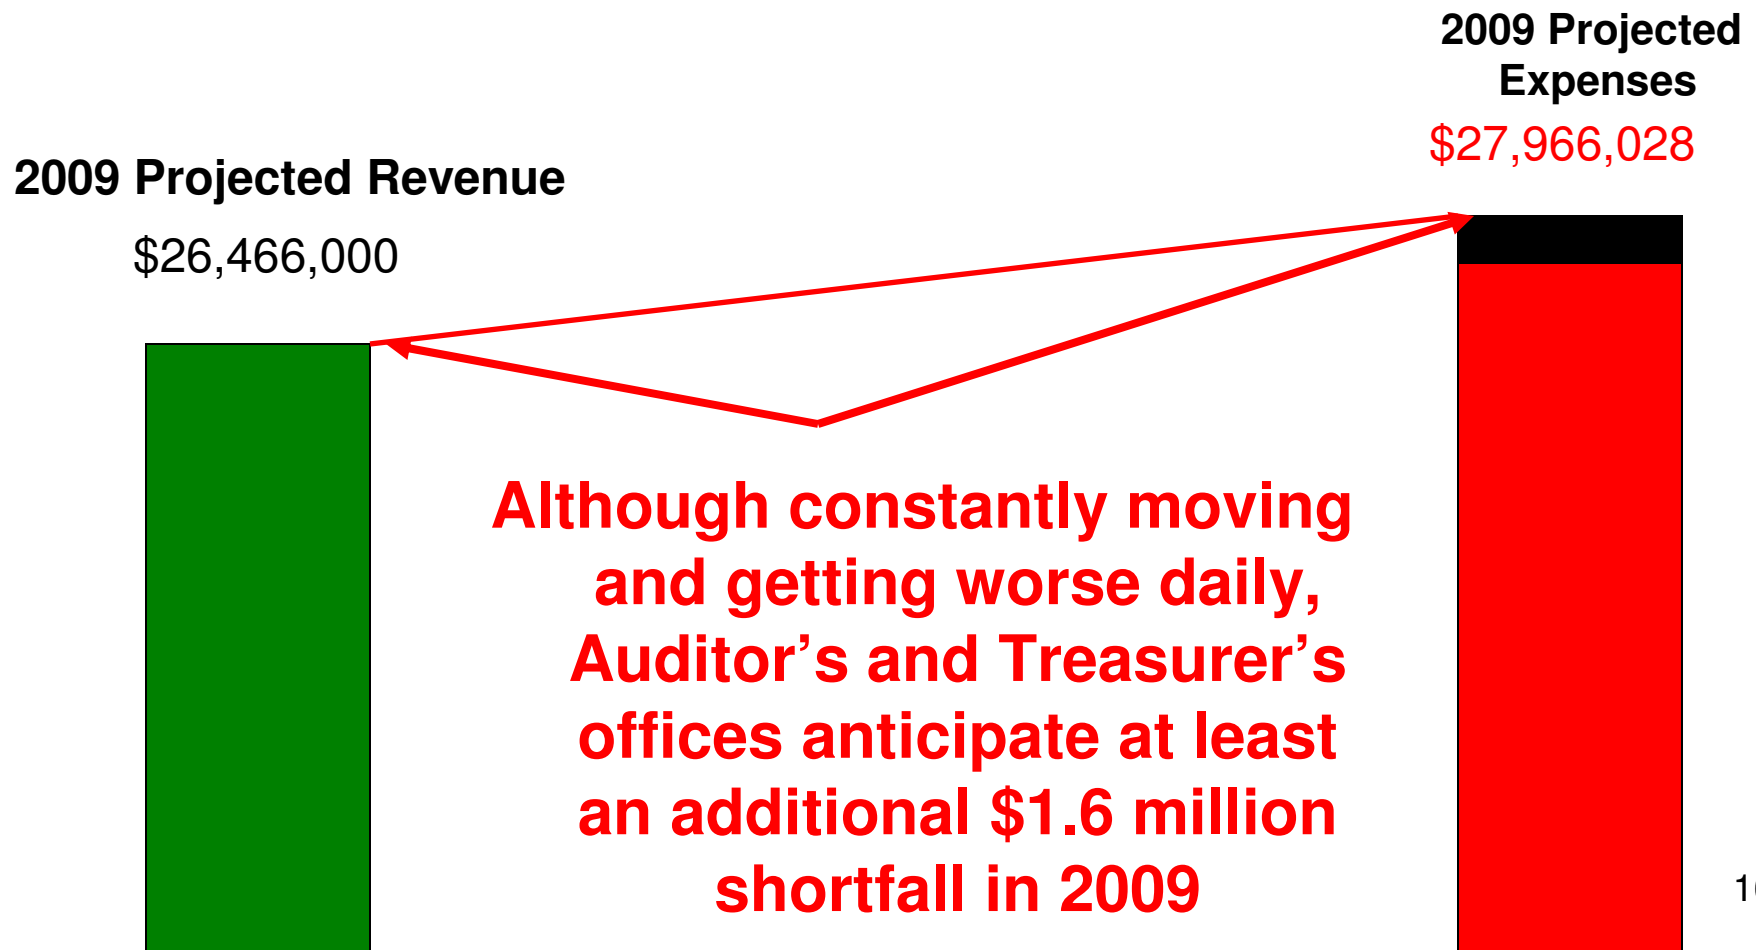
2009 Projected Expenses

$27,966,028

2009 Projected Revenue

$26,466,000

Although constantly moving and getting worse daily, Auditor’s and Treasurer’s offices anticipate at least an additional $1.6 million shortfall in 2009

1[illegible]